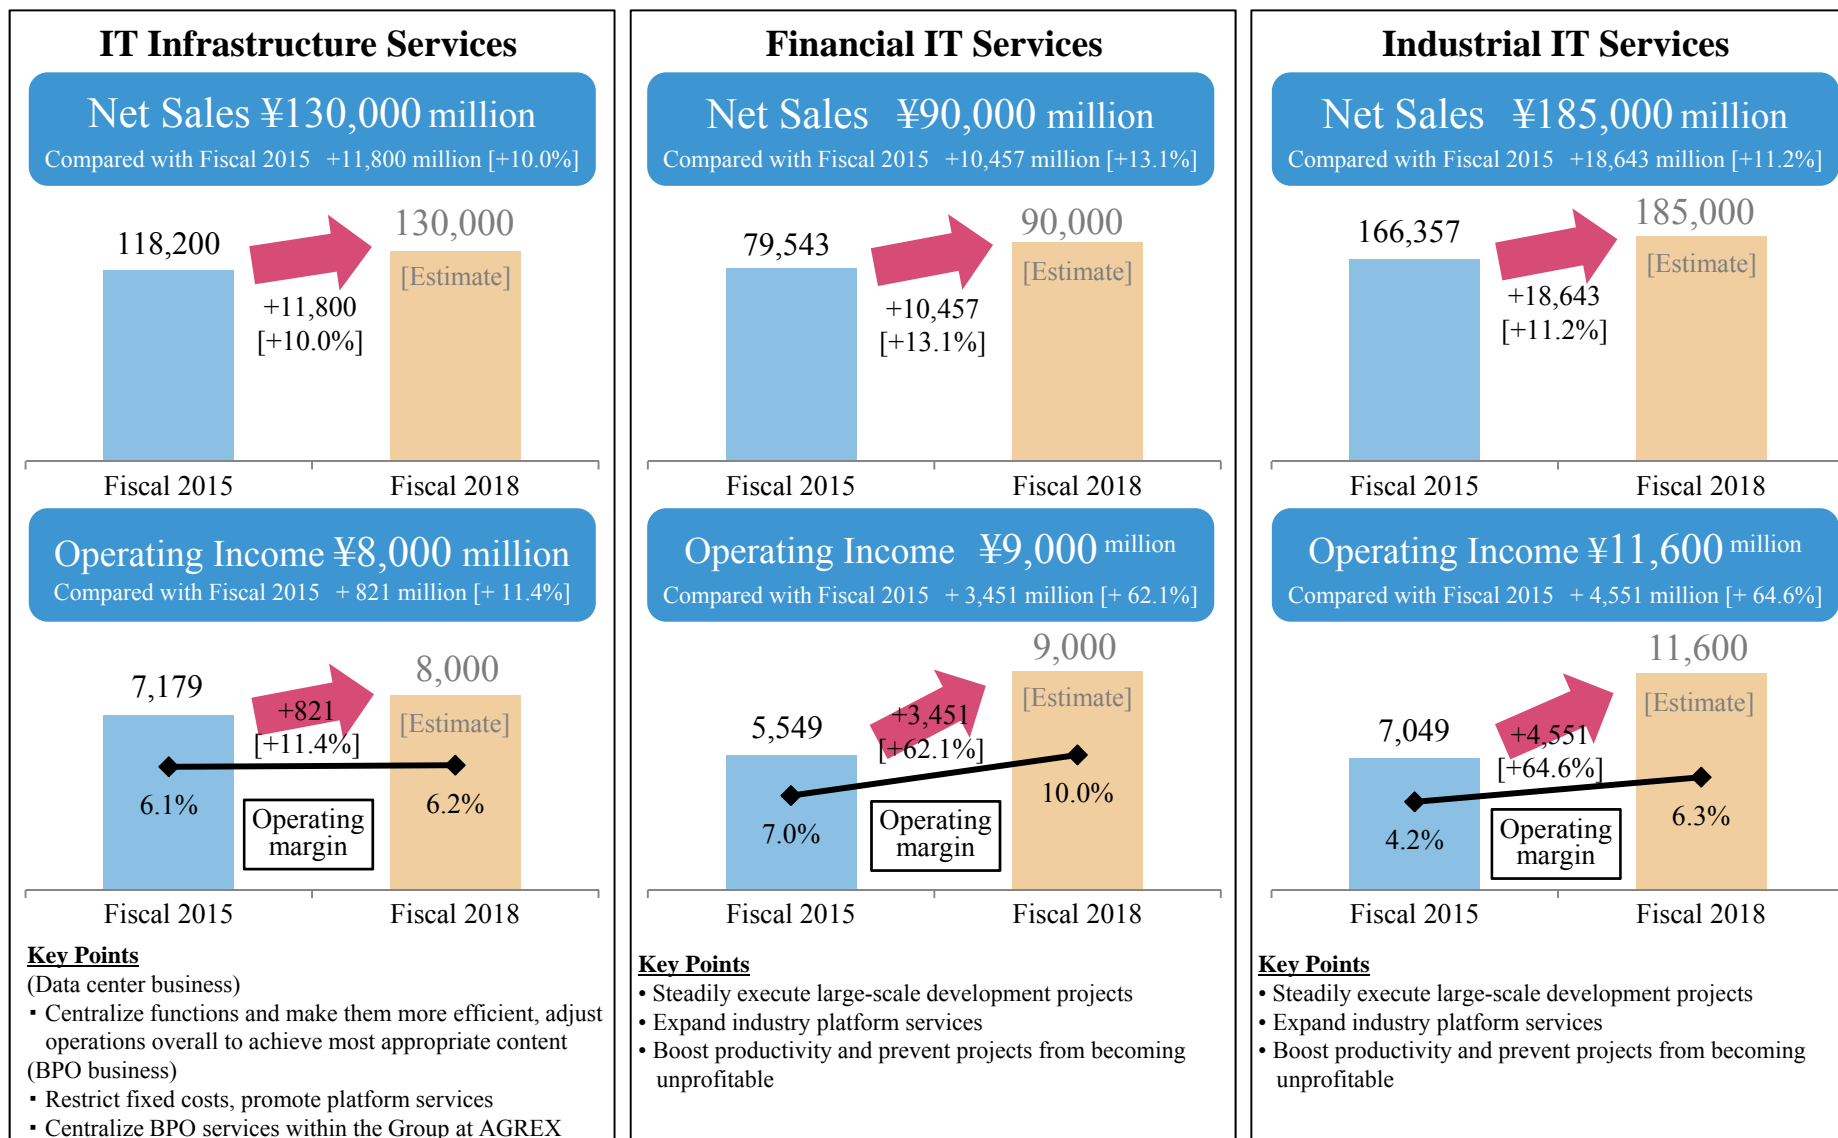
IT Infrastructure Services

Net Sales ¥130,000 million
Compared with Fiscal 2015 +11,800 million [+10.0%]

118,200
130,000
[Estimate]
+11,800
[+10.0%]
Fiscal 2015
Fiscal 2018

Operating Income ¥8,000 million
Compared with Fiscal 2015 + 821 million [+ 11.4%]

7,179
8,000
[Estimate]
+821
[+11.4%]
6.1%
6.2%
Operating margin
Fiscal 2015
Fiscal 2018

Key Points
(Data center business)
▪ Centralize functions and make them more efficient, adjust operations overall to achieve most appropriate content
(BPO business)
▪ Restrict fixed costs, promote platform services
▪ Centralize BPO services within the Group at AGREX

Financial IT Services

Net Sales ¥90,000 million
Compared with Fiscal 2015 +10,457 million [+13.1%]

79,543
90,000
[Estimate]
+10,457
[+13.1%]
Fiscal 2015
Fiscal 2018

Operating Income ¥9,000 million
Compared with Fiscal 2015 + 3,451 million [+ 62.1%]

5,549
9,000
[Estimate]
+3,451
[+62.1%]
7.0%
10.0%
Operating margin
Fiscal 2015
Fiscal 2018

Key Points
• Steadily execute large-scale development projects
• Expand industry platform services
• Boost productivity and prevent projects from becoming unprofitable

Industrial IT Services

Net Sales ¥185,000 million
Compared with Fiscal 2015 +18,643 million [+11.2%]

166,357
185,000
[Estimate]
+18,643
[+11.2%]
Fiscal 2015
Fiscal 2018

Operating Income ¥11,600 million
Compared with Fiscal 2015 + 4,551 million [+ 64.6%]

7,049
11,600
[Estimate]
+4,551
[+64.6%]
4.2%
6.3%
Operating margin
Fiscal 2015
Fiscal 2018

Key Points
• Steadily execute large-scale development projects
• Expand industry platform services
• Boost productivity and prevent projects from becoming unprofitable